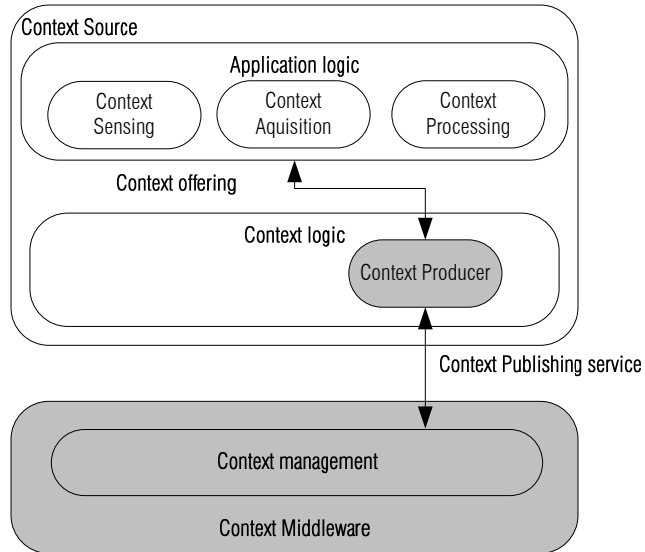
Context Source

Application logic

Context Sensing

Context Aquisition

Context Processing

Context offering

Context logic

Context Producer

Context Publishing service

Context management

Context Middleware